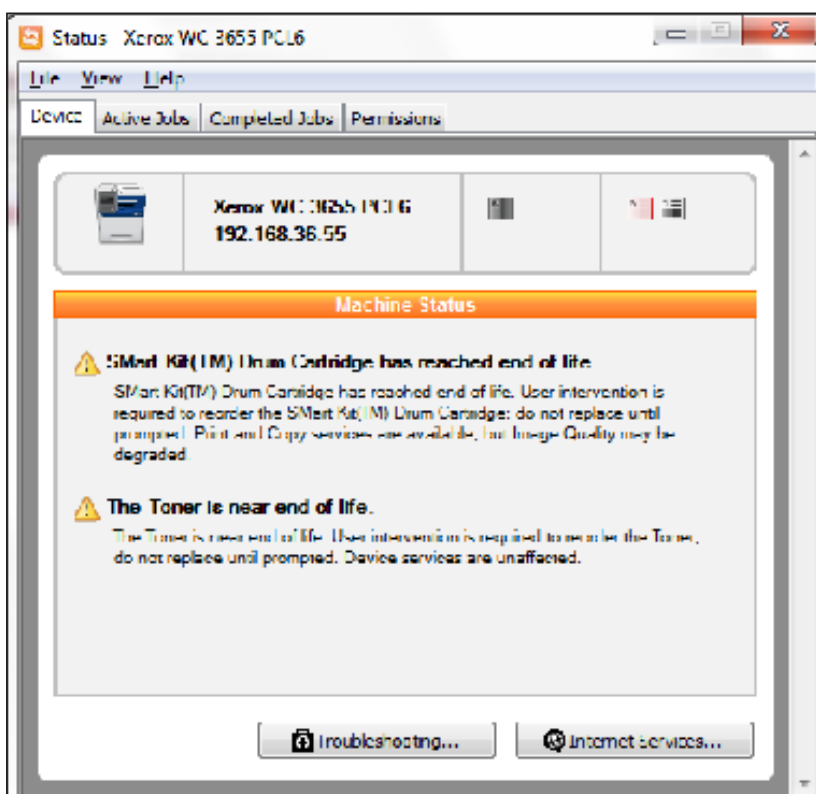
Status Xerox WC 3655 PCL6

File View Help

Device | Active Jobs | Completed Jobs | Permissions

Xerox WC 3655 PCL6
192.168.36.55

Machine Status

SMart Kit(TM) Drum Cartridge has reached end of life.

SMart Kit(TM) Drum Cartridge has reached end of life. User intervention is required to reorder the SMart Kit(TM) Drum Cartridge; do not replace until prompted. Print and Copy services are available, but Image Quality may be degraded.

The Toner is near end of life.

The Toner is near end of life. User intervention is required to reorder the Toner, do not replace until prompted. Device services are unaffected.

Troubleshooting...

Internet Services...